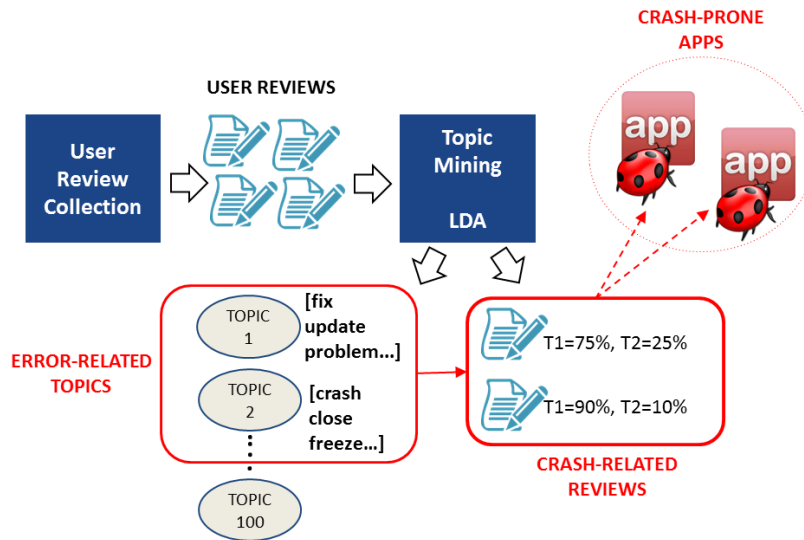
CRASH-PRONE APPS

USER REVIEWS

User Review Collection

Topic Mining

LDA

app

app

ERROR-RELATED TOPICS

TOPIC 1

[fix update problem...]

TOPIC 2

[crash close freeze...]

TOPIC 100

T1=75%, T2=25%

T1=90%, T2=10%

CRASH-RELATED REVIEWS